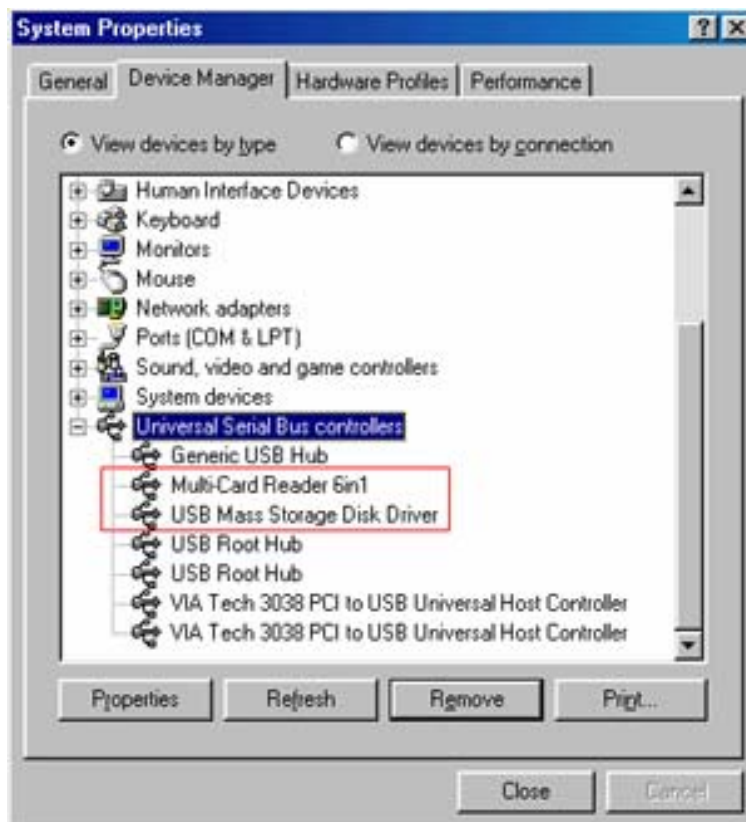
System Properties

?
X

General
Device Manager
Hardware Profiles
Performance

View devices by type
View devices by connection

Human Interface Devices
Keyboard
Monitors
Mouse
Network adapters
Ports (COM & LPT)
Sound, video and game controllers
System devices
Universal Serial Bus controllers
Generic USB Hub
Multi-Card Reader 6in1
USB Mass Storage Disk Driver
USB Root Hub
USB Root Hub
VIA Tech 3038 PCI to USB Universal Host Controller
VIA Tech 3038 PCI to USB Universal Host Controller

Properties
Refresh
Remove
Print...

Close
Cancel